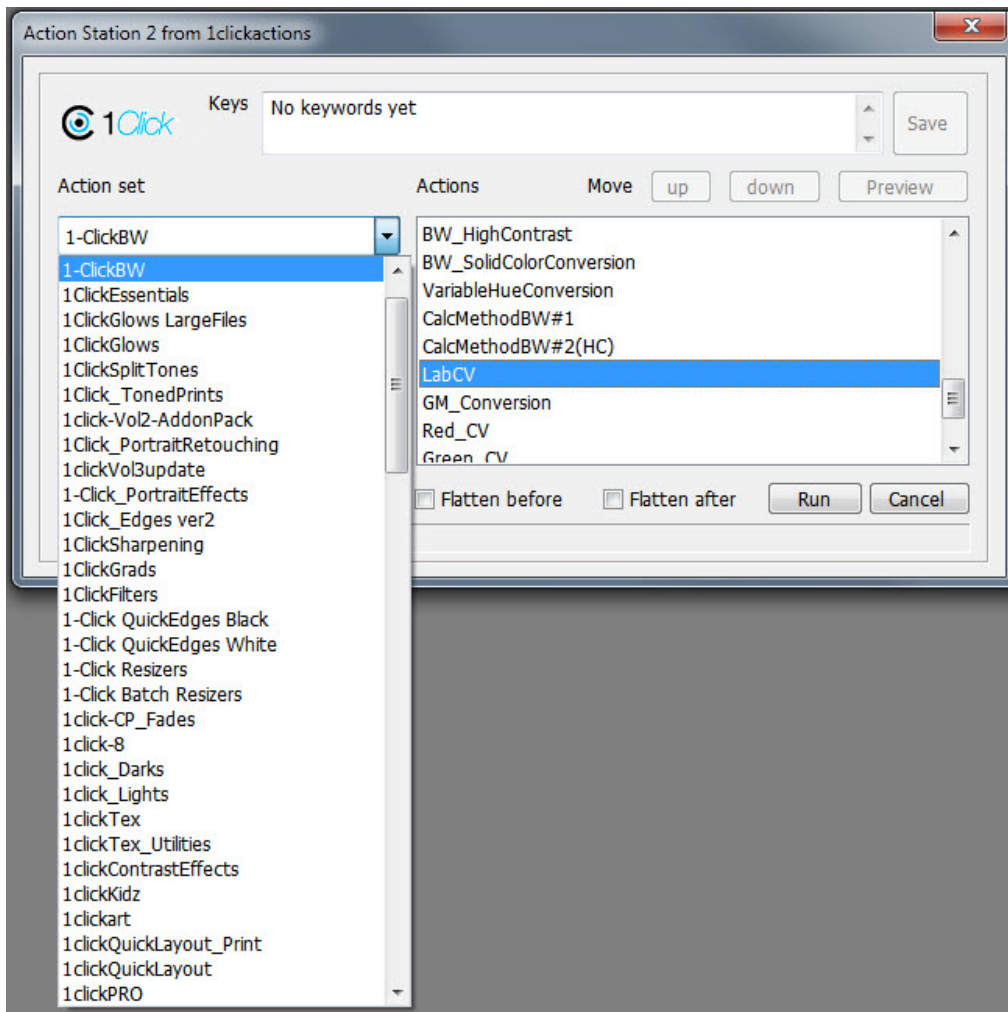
Action Station 2 from 1clickactions

1Click

Keys
No keywords yet

Save

Action set
1-ClickBW

1-ClickBW
1ClickEssentials
1ClickGlows LargeFiles
1ClickGlows
1ClickSplitTones
1Click_TonedPrints
1click-Vol2-AddonPack
1Click_PortraitRetouching
1clickVol3update
1-Click_PortraitEffects
1Click_Edges ver2
1ClickSharpening
1ClickGrads
1ClickFilters
1-Click QuickEdges Black
1-Click QuickEdges White
1-Click Resizers
1-Click Batch Resizers
1click-CP_Fades
1click-8
1click_Darks
1click_Lights
1clickTex
1clickTex_Utilities
1clickContrastEffects
1clickKidz
1clickart
1clickQuickLayout_Print
1clickQuickLayout
1clickPRO

Actions
Move
up
down
Preview

BW_HighContrast
BW_SolidColorConversion
VariableHueConversion
CalcMethodBW#1
CalcMethodBW#2(HC)
LabCV
GM_Conversion
Red_CV
Green_CV

Flatten before
Flatten after
Run
Cancel